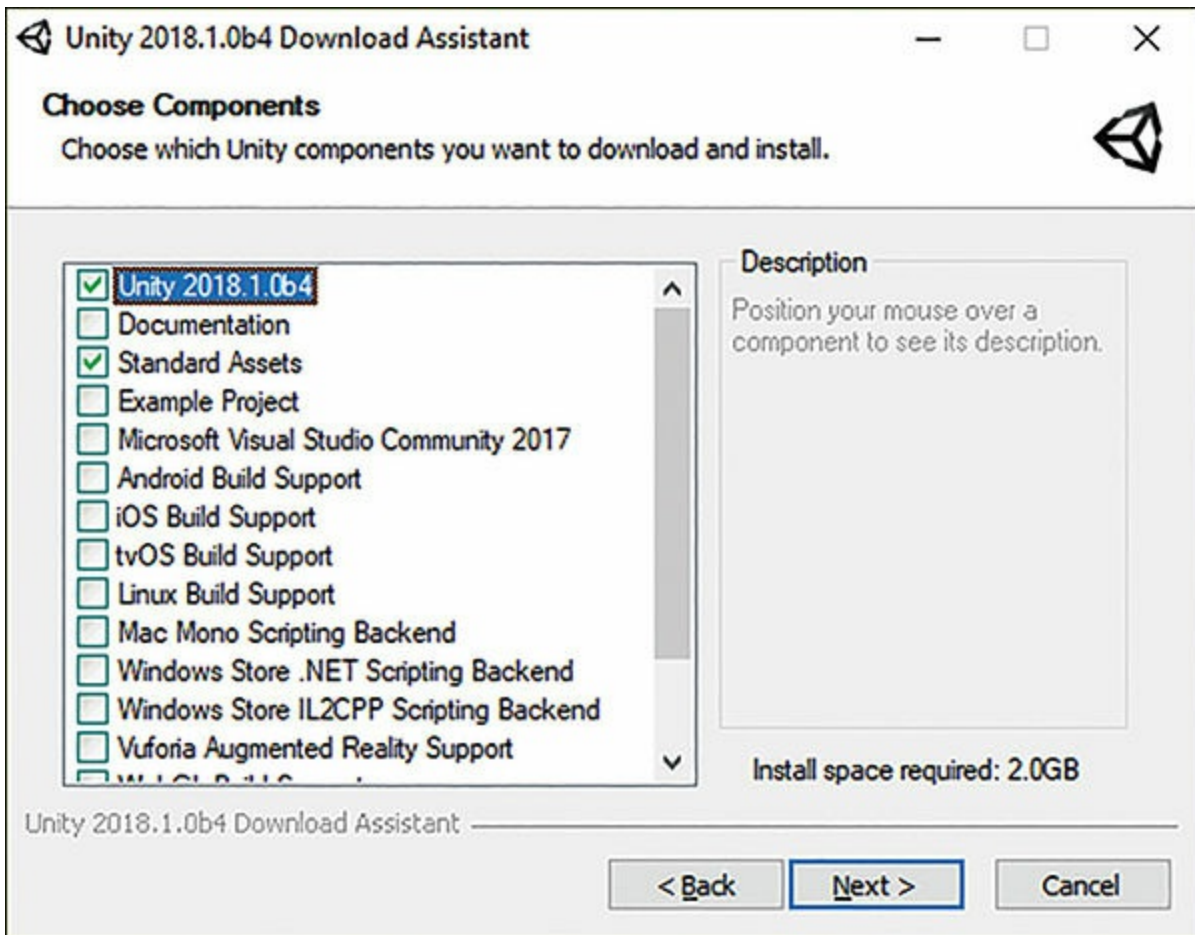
Unity 2018.1.0b4 Download Assistant

Choose Components
Choose which Unity components you want to download and install.

Unity 2018.1.0b4
Documentation
Standard Assets
Example Project
Microsoft Visual Studio Community 2017
Android Build Support
iOS Build Support
tvOS Build Support
Linux Build Support
Mac Mono Scripting Backend
Windows Store .NET Scripting Backend
Windows Store IL2CPP Scripting Backend
Vuforia Augmented Reality Support
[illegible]

Description
Position your mouse over a component to see its description.

Install space required: 2.0GB

Unity 2018.1.0b4 Download Assistant

< Back
Next >
Cancel